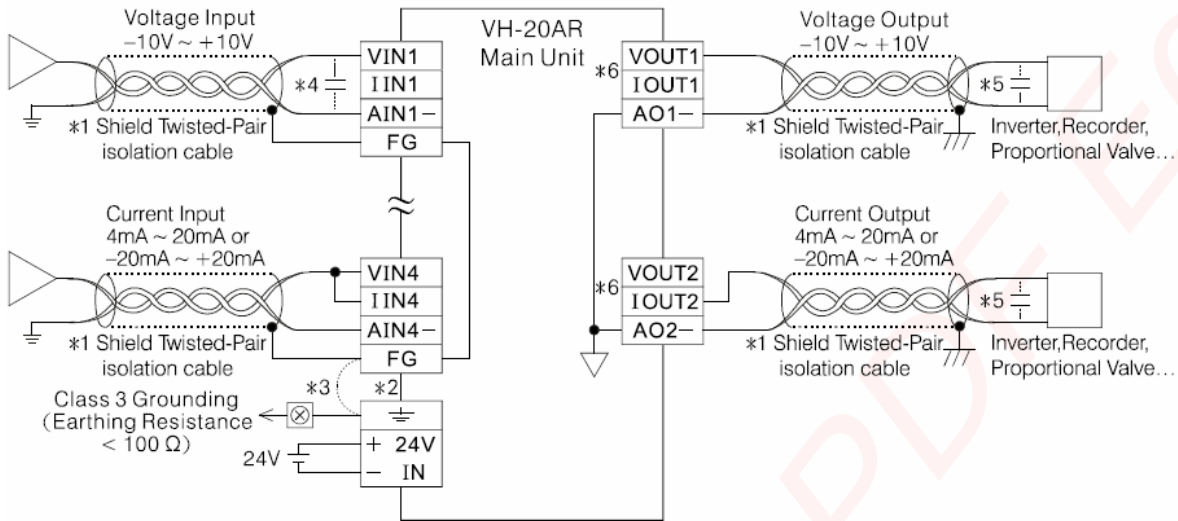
Voltage Input
−10V ~ +10V

VIN1
IIN1
AIN1−
FG

∗4

∗1 Shield Twisted-Pair isolation cable

VH-20AR
Main Unit

∗6

VOUT1
IOUT1
AO1−

Voltage Output
−10V ~ +10V

∗5

∗1 Shield Twisted-Pair isolation cable

Inverter,Recorder, Proportional Valve…

Current Input
4mA ~ 20mA or
−20mA ~ +20mA

VIN4
IIN4
AIN4−
FG

∗1 Shield Twisted-Pair isolation cable

∗6

VOUT2
IOUT2
AO2−

Current Output
4mA ~ 20mA or
−20mA ~ +20mA

∗5

∗1 Shield Twisted-Pair isolation cable

Inverter,Recorder, Proportional Valve…

∗3
∗2

Class 3 Grounding
(Earthing Resistance
< 100 Ω)

+ 24V
− IN

24V